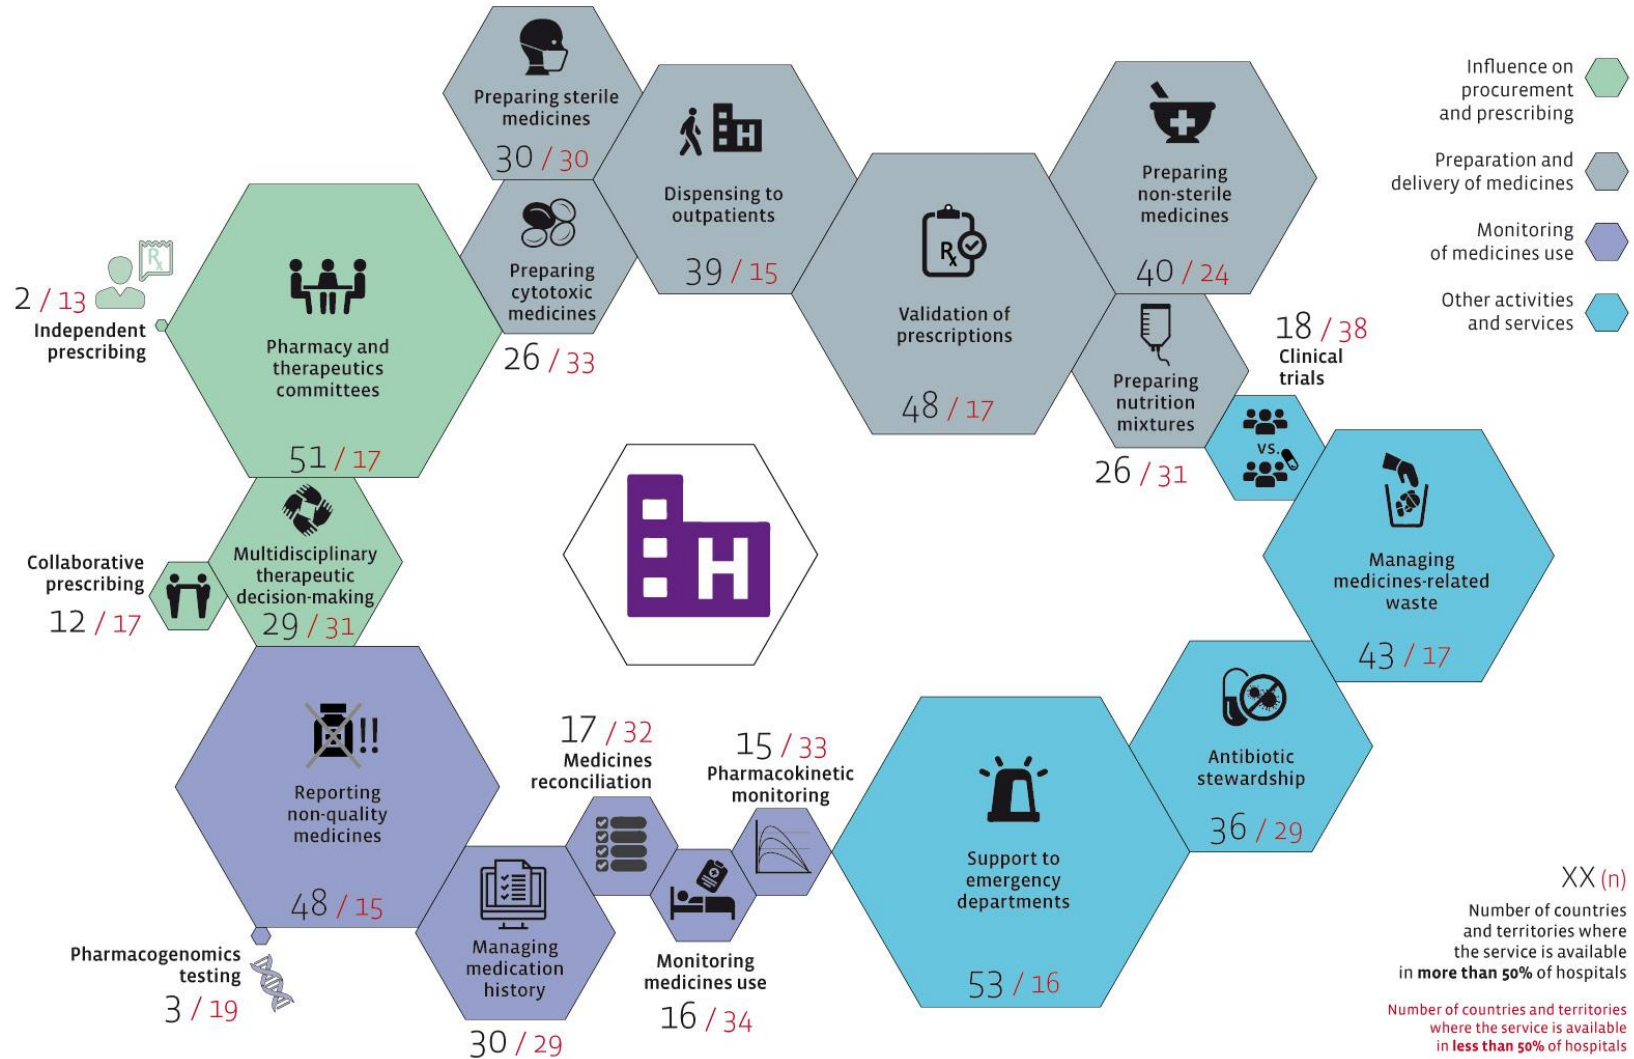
Influence on procurement and prescribing

Preparation and delivery of medicines

Monitoring of medicines use

Other activities and services

Preparing sterile medicines
30 / 30

Dispensing to outpatients
39 / 15

Preparing non-sterile medicines
40 / 24

Preparing cytotoxic medicines
26 / 33

Validation of prescriptions
48 / 17

2 / 13
Independent prescribing

Pharmacy and therapeutics committees
51 / 17

Preparing nutrition mixtures
26 / 31

18 / 38
Clinical trials

VS.

Managing medicines-related waste
43 / 17

Collaborative prescribing
12 / 17

Multidisciplinary therapeutic decision-making
29 / 31

Reporting non-quality medicines
48 / 15

17 / 32
Medicines reconciliation

15 / 33
Pharmacokinetic monitoring

Antibiotic stewardship
36 / 29

Support to emergency departments
53 / 16

Pharmacogenomics testing
3 / 19

Managing medication history
30 / 29

Monitoring medicines use
16 / 34

XX (n)
Number of countries and territories where the service is available in **more than 50%** of hospitals

Number of countries and territories where the service is available in **less than 50%** of hospitals